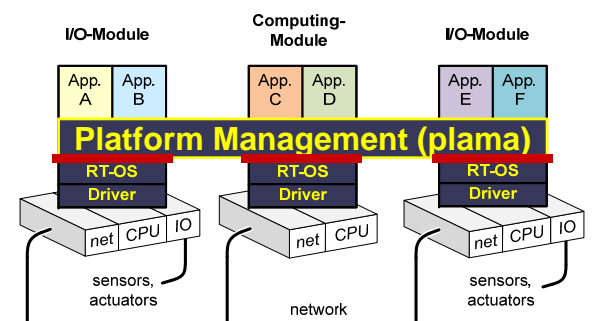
I/O-Module

Computing-Module

I/O-Module

App. A

App. B

App. C

App. D

App. E

App. F

Platform Management (plama)

RT-OS

Driver

RT-OS

Driver

RT-OS

Driver

net

CPU

IO

net

CPU

net

CPU

IO

sensors, actuators

network

sensors, actuators